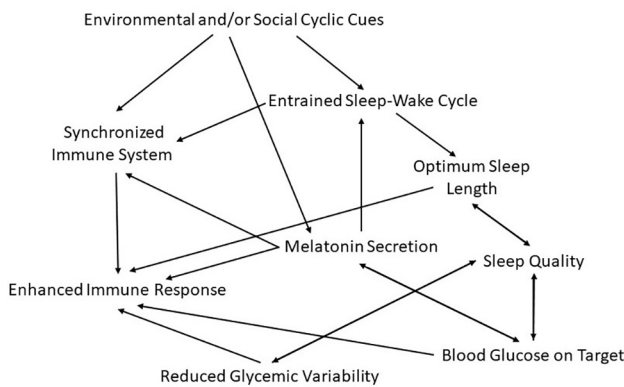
Environmental and/or Social Cyclic Cues

Entrained Sleep-Wake Cycle

Synchronized Immune System

Optimum Sleep Length

Melatonin Secretion

Sleep Quality

Enhanced Immune Response

Blood Glucose on Target

Reduced Glycemic Variability